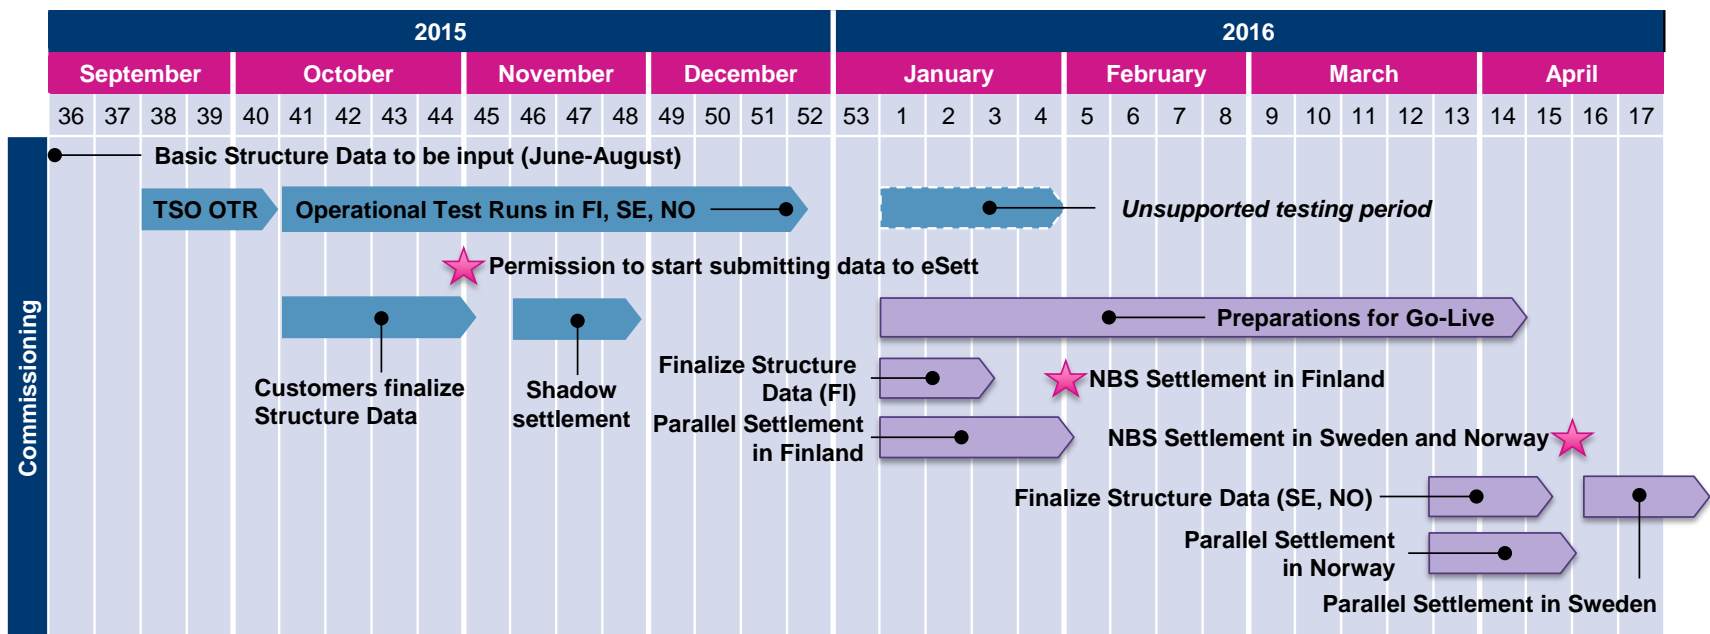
| 2015 | | | | | | | | | | | | | | | | | 2016 | | | | | | | | | | | | | | | | |
|---|---|---|---|---|---|---|---|---|---|---|---|---|---|---|---|---|---|---|---|---|---|---|---|---|---|---|---|---|---|---|---|---|---|
| September | | | | October | | | | | November | | | | December | | | | January | | | | | February | | | | March | | | | | April | | | |
| 36 | 37 | 38 | 39 | 40 | 41 | 42 | 43 | 44 | 45 | 46 | 47 | 48 | 49 | 50 | 51 | 52 | 53 | 1 | 2 | 3 | 4 | 5 | 6 | 7 | 8 | 9 | 10 | 11 | 12 | 13 | 14 | 15 | 16 | 17 |

Commissioning

Basic Structure Data to be input (June-August)

TSO OTR

Operational Test Runs in FI, SE, NO

Unsupported testing period

Permission to start submitting data to eSett

Preparations for Go-Live

Customers finalize Structure Data

Shadow settlement

Finalize Structure Data (FI)

NBS Settlement in Finland

Parallel Settlement in Finland

NBS Settlement in Sweden and Norway

Finalize Structure Data (SE, NO)

Parallel Settlement in Norway

Parallel Settlement in Sweden